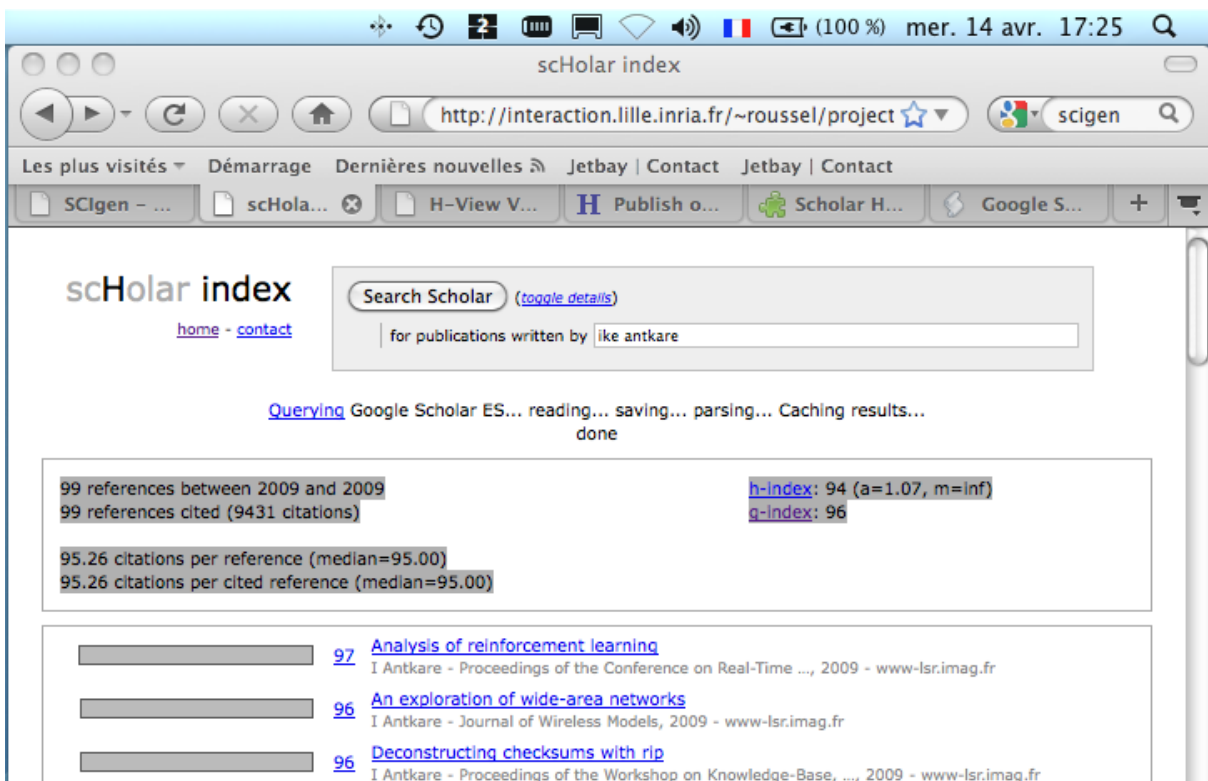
(100 %) mer. 14 avr. 17:25

scHolar index

http://interaction.lille.inria.fr/~roussel/project

scigen

Les plus visités ▾ Démarrage Dernières nouvelles Jetbay | Contact Jetbay | Contact

SCIgen – ... scHola... H-View V... Publish o... Scholar H... Google S...

scHolar index

home - contact

Search Scholar (toggle details)

for publications written by ike antkare

Querying Google Scholar ES... reading... saving... parsing... Caching results... done

99 references between 2009 and 2009
99 references cited (9431 citations)

95.26 citations per reference (median=95.00)
95.26 citations per cited reference (median=95.00)

h-index: 94 (a=1.07, m=inf)
g-index: 96

97 Analysis of reinforcement learning
I Antkare - Proceedings of the Conference on Real-Time ..., 2009 - www-lsr.imag.fr

96 An exploration of wide-area networks
I Antkare - Journal of Wireless Models, 2009 - www-lsr.imag.fr

96 Deconstructing checksums with rip
I Antkare - Proceedings of the Workshop on Knowledge-Base, ..., 2009 - www-lsr.imag.fr